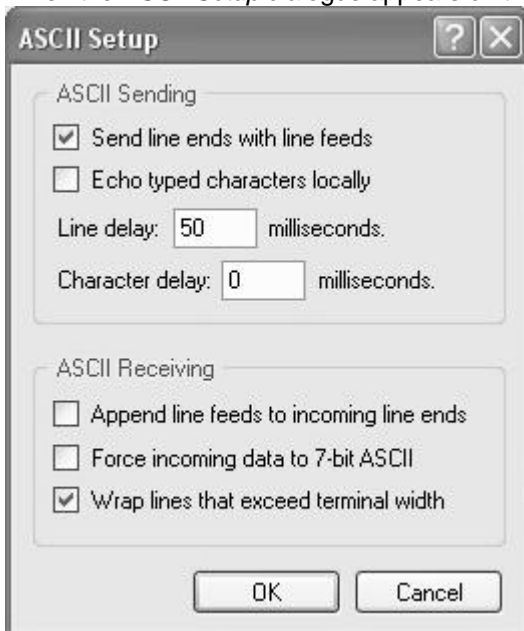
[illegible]

ASCII Setup

?

ASCII Sending

Send line ends with line feeds

Echo typed characters locally

Line delay: 50 milliseconds.

Character delay: 0 milliseconds.

ASCII Receiving

Append line feeds to incoming line ends

Force incoming data to 7-bit ASCII

Wrap lines that exceed terminal width

OK

Cancel